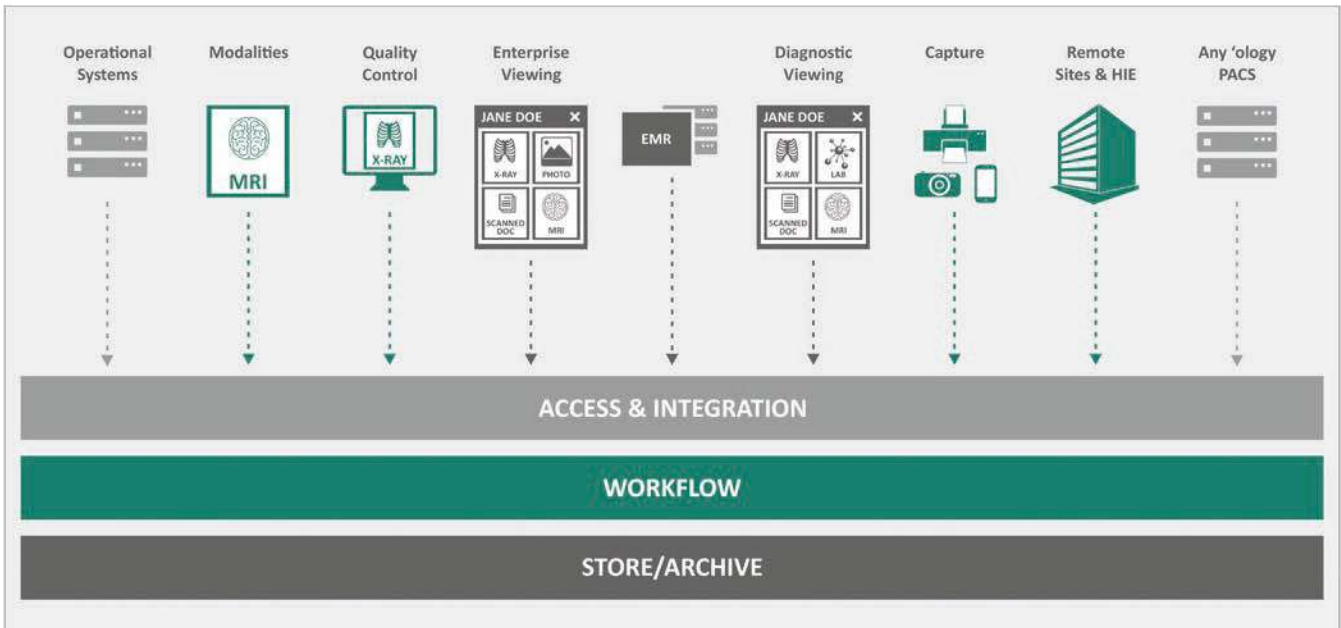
Operational Systems

Modalities

MRI

Quality Control

X-RAY

Enterprise Viewing

JANE DOE ✕

X-RAY
PHOTO
SCANNED DOC
MRI

EMR

Diagnostic Viewing

JANE DOE ✕

X-RAY
LAB
SCANNED DOC
MRI

Capture

Remote Sites & HIE

Any 'ology PACS

ACCESS & INTEGRATION

WORKFLOW

STORE/ARCHIVE